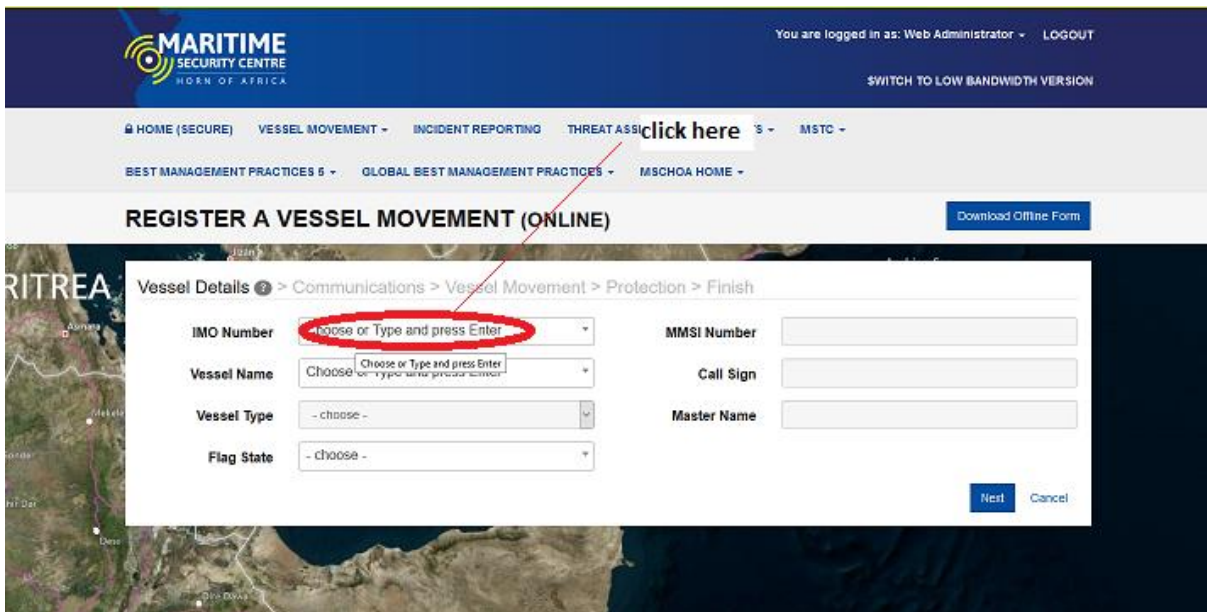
MARITIME SECURITY CENTRE HORN OF AFRICA

You are logged in as: Web Administrator LOGOUT

SWITCH TO LOW BANDWIDTH VERSION

HOME (SECURE) VESSEL MOVEMENT INCIDENT REPORTING THREAT ASS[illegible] click here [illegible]S MSTC

BEST MANAGEMENT PRACTICES 5 GLOBAL BEST MANAGEMENT PRACTICES MSCHOA HOME

REGISTER A VESSEL MOVEMENT (ONLINE)

Download Offline Form

RITREA

Asmara

Mekele

Gonder

Bahir Dar

Dese

Dire Dawa

Vessel Details > Communications > Vessel Movement > Protection > Finish

IMO Number Choose or Type and press Enter

Choose or Type and press Enter

MMSI Number

Vessel Name Choose or Type and press Enter

Call Sign

Vessel Type - choose -

Master Name

Flag State - choose -

Next Cancel